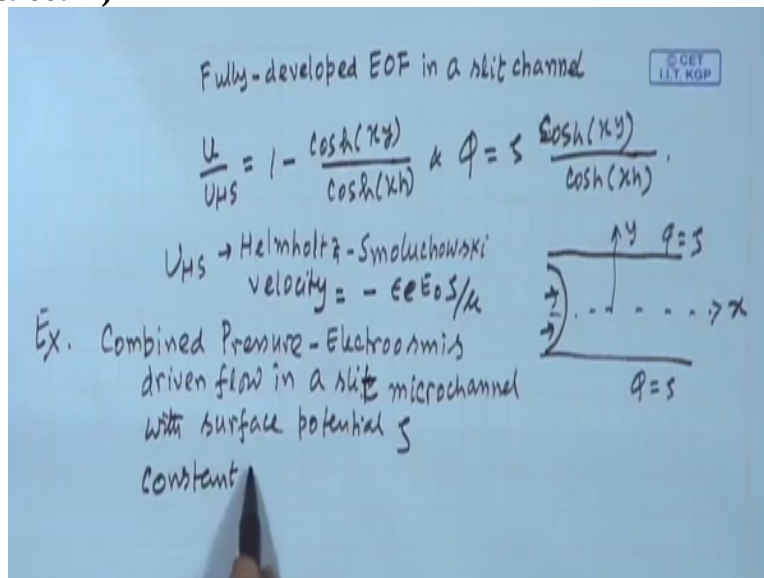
Fully-developed EOF in a slit channel

© CET I.I.T. KGP

$\frac{u}{U_{HS}} = 1 - \frac{\cosh(\kappa y)}{\cosh(\kappa h)}$ & $\phi = \zeta \frac{\cosh(\kappa y)}{\cosh(\kappa h)}$.

$U_{HS}$ → Helmholtz - Smoluchowski velocity $= -\epsilon_e E_0 \zeta / \mu$

$y$ $\phi = \zeta$

$x$

$\phi = \zeta$

Ex. Combined Pressure - Electroosmis driven flow in a slit microchannel with surface potential $\zeta$ constant